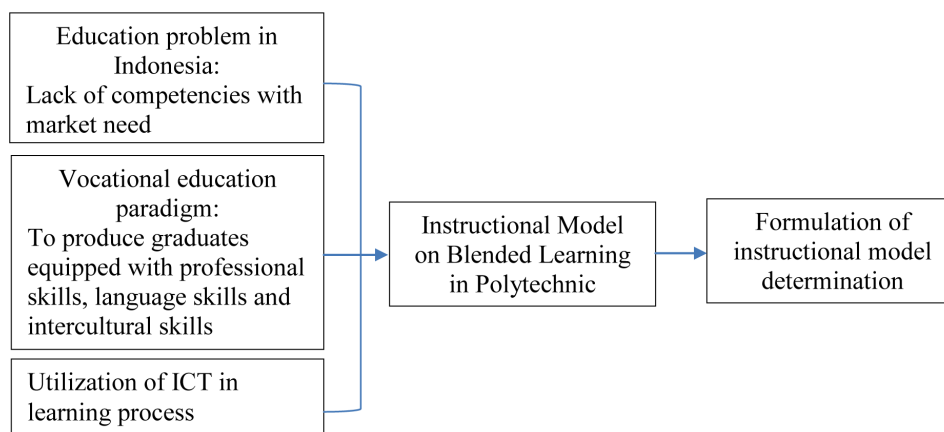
Education problem in Indonesia:
Lack of competencies with market need

Vocational education paradigm:
To produce graduates equipped with professional skills, language skills and intercultural skills

Utilization of ICT in learning process

Instructional Model on Blended Learning in Polytechnic

Formulation of instructional model determination